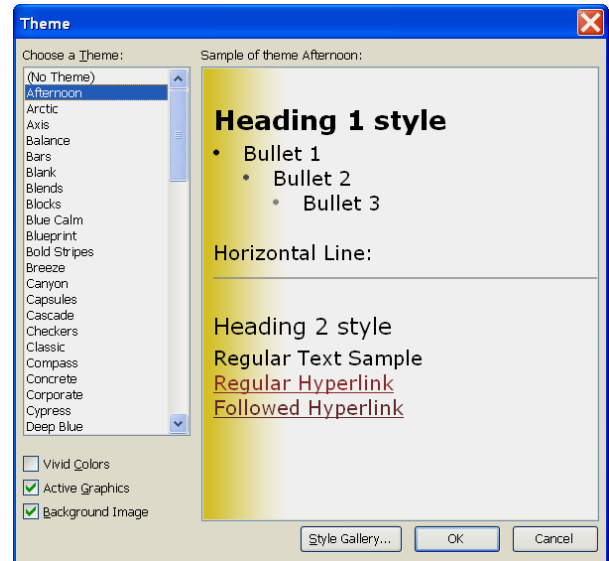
Theme

Choose a Theme:

(No Theme)
Afternoon
Arctic
Axis
Balance
Bars
Blank
Blends
Blocks
Blue Calm
Blueprint
Bold Stripes
Breeze
Canyon
Capsules
Cascade
Checkers
Classic
Compass
Concrete
Corporate
Cypress
Deep Blue

Vivid Colors
Active Graphics
Background Image

Sample of theme Afternoon:

Heading 1 style

• Bullet 1
• Bullet 2
• Bullet 3

Horizontal Line:

Heading 2 style

Regular Text Sample

Regular Hyperlink

Followed Hyperlink

Style Gallery...
OK
Cancel